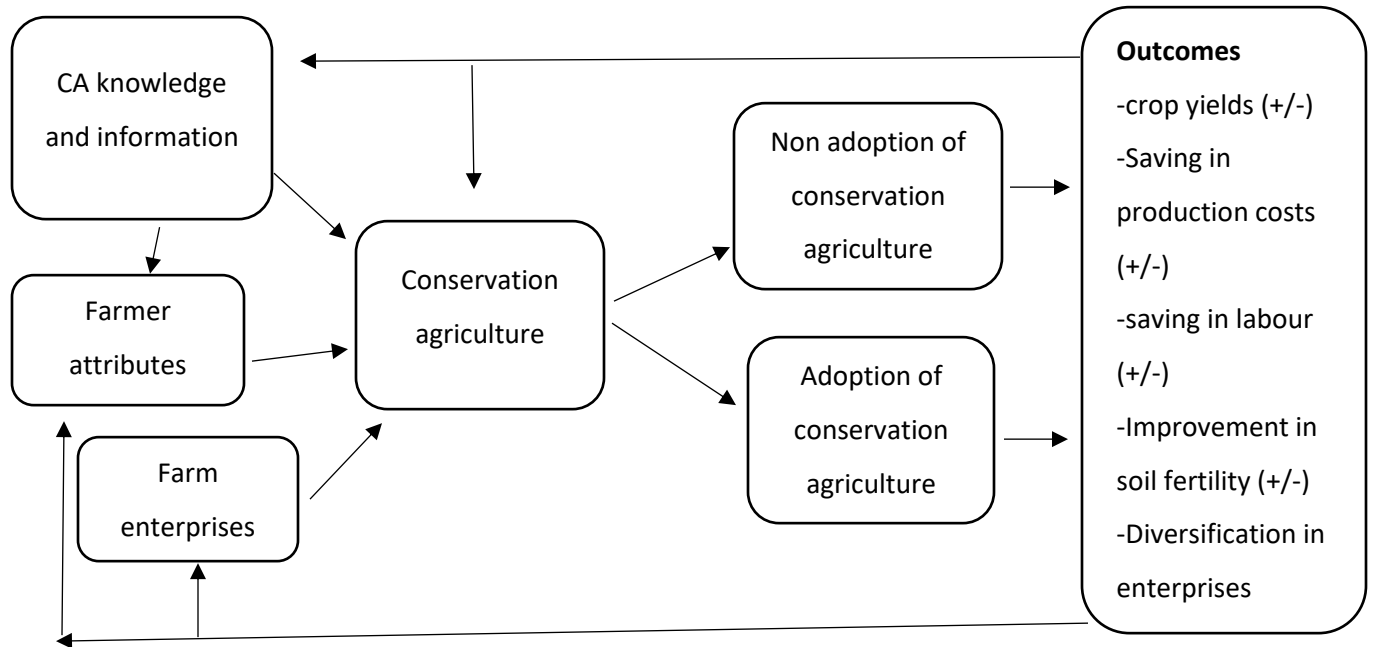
CA knowledge and information

Farmer attributes

Farm enterprises

Conservation agriculture

Non adoption of conservation agriculture

Adoption of conservation agriculture

**Outcomes**
-crop yields (+/-)
-Saving in production costs (+/-)
-saving in labour (+/-)
-Improvement in soil fertility (+/-)
-Diversification in enterprises